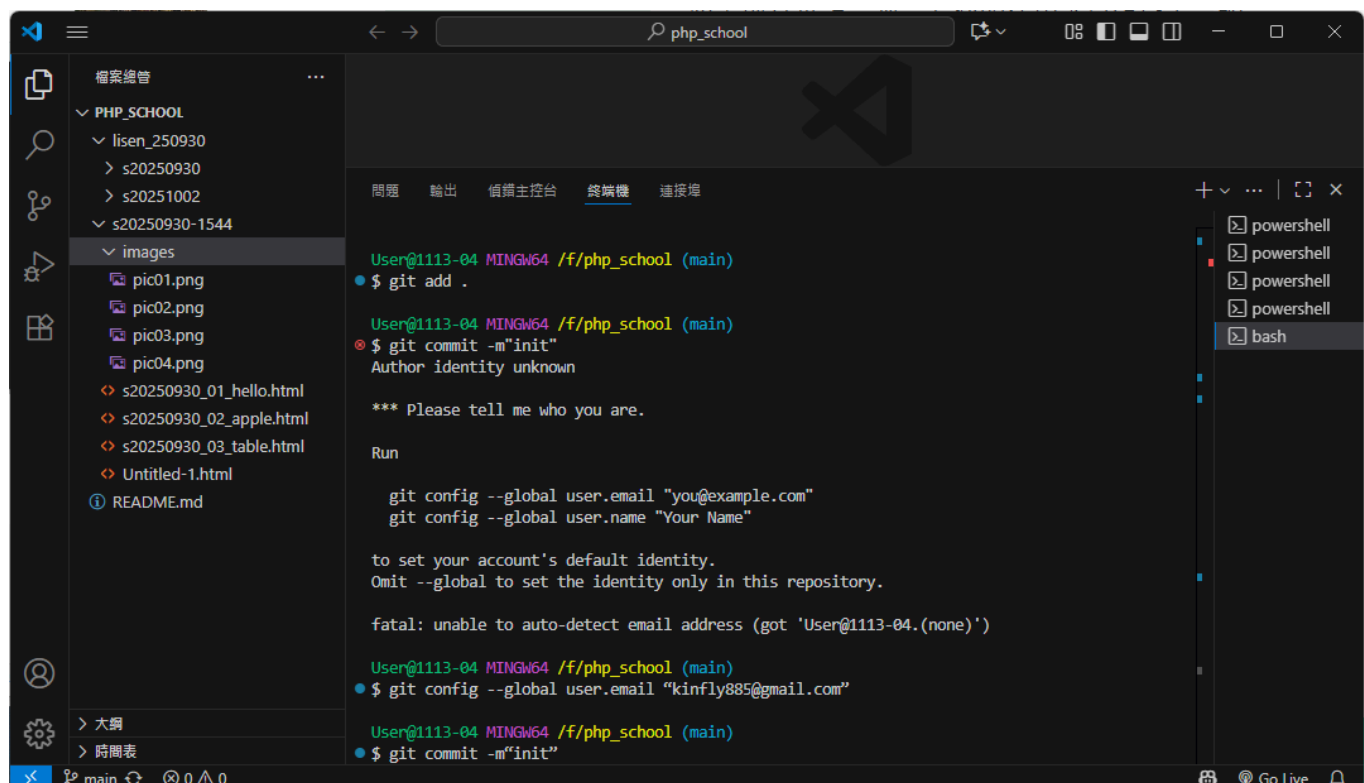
php_school

檔案總管 ...

PHP_SCHOOL
lisen_250930
s20250930
s20251002
s20250930-1544
images
pic01.png
pic02.png
pic03.png
pic04.png
s20250930_01_hello.html
s20250930_02_apple.html
s20250930_03_table.html
Untitled-1.html
README.md

大綱
時間表

問題 輸出 偵錯主控台 終端機 連接埠

User@1113-04 MINGW64 /f/php_school (main)
$ git add .

User@1113-04 MINGW64 /f/php_school (main)
$ git commit -m"init"
Author identity unknown

*** Please tell me who you are.

Run

git config --global user.email "you@example.com"
git config --global user.name "Your Name"

to set your account's default identity.
Omit --global to set the identity only in this repository.

fatal: unable to auto-detect email address (got 'User@1113-04.(none)')

User@1113-04 MINGW64 /f/php_school (main)
$ git config --global user.email “kinfly885@gmail.com”

User@1113-04 MINGW64 /f/php_school (main)
$ git commit -m“init”

powershell
powershell
powershell
powershell
bash

main ⊗ 0 ⚠ 0 Go Live